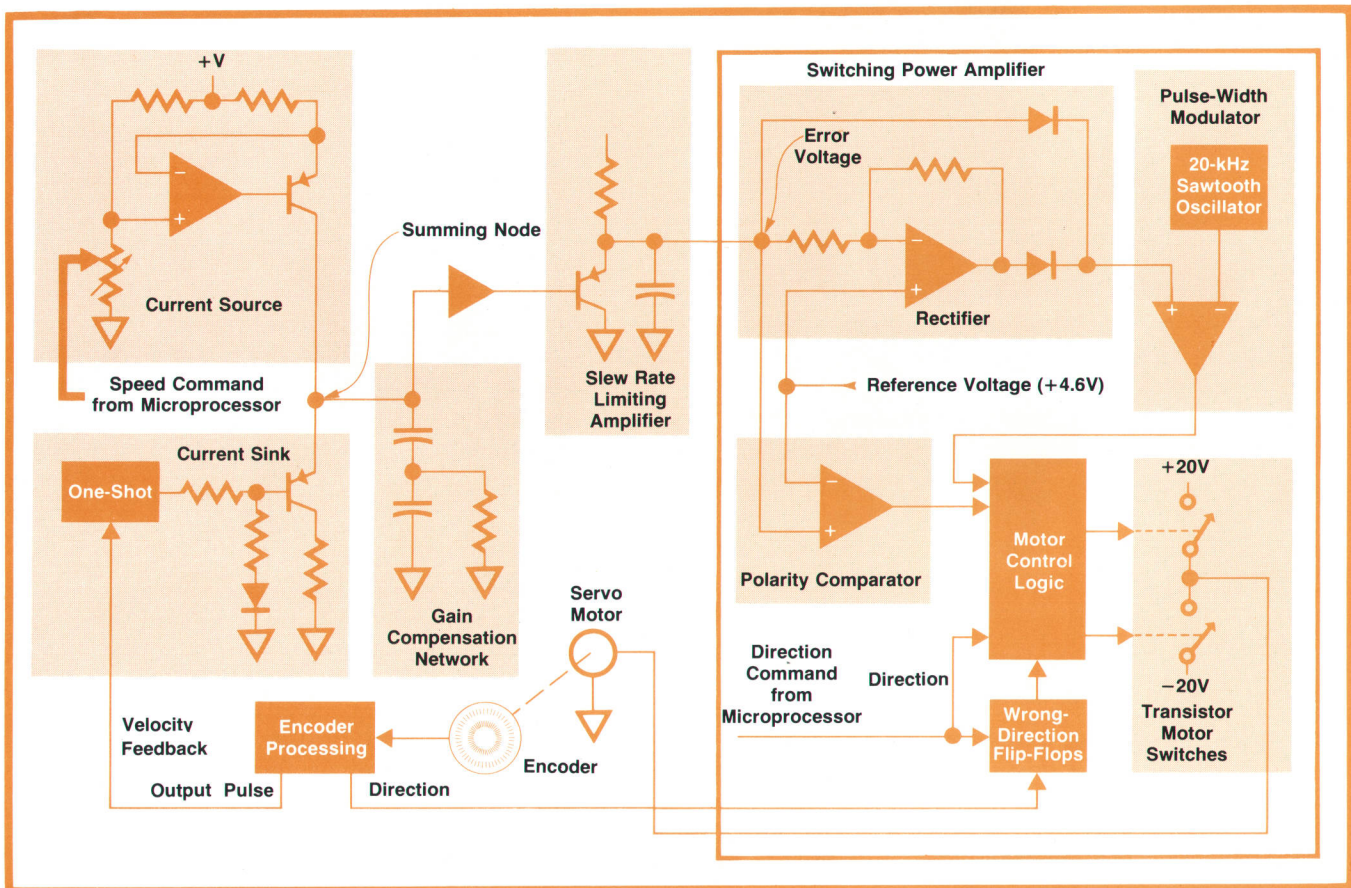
+V

Current Source

Speed Command from Microprocessor

Current Sink

One-Shot

Summing Node

Gain Compensation Network

Slew Rate Limiting Amplifier

Switching Power Amplifier

Error Voltage

Rectifier

Reference Voltage (+4.6V)

Polarity Comparator

Pulse-Width Modulator

20-kHz Sawtooth Oscillator

+

−

Motor Control Logic

+20V

−20V

Transistor Motor Switches

Wrong-Direction Flip-Flops

Direction

Direction Command from Microprocessor

Servo Motor

Encoder

Encoder Processing

Velocity Feedback

Output Pulse

Direction